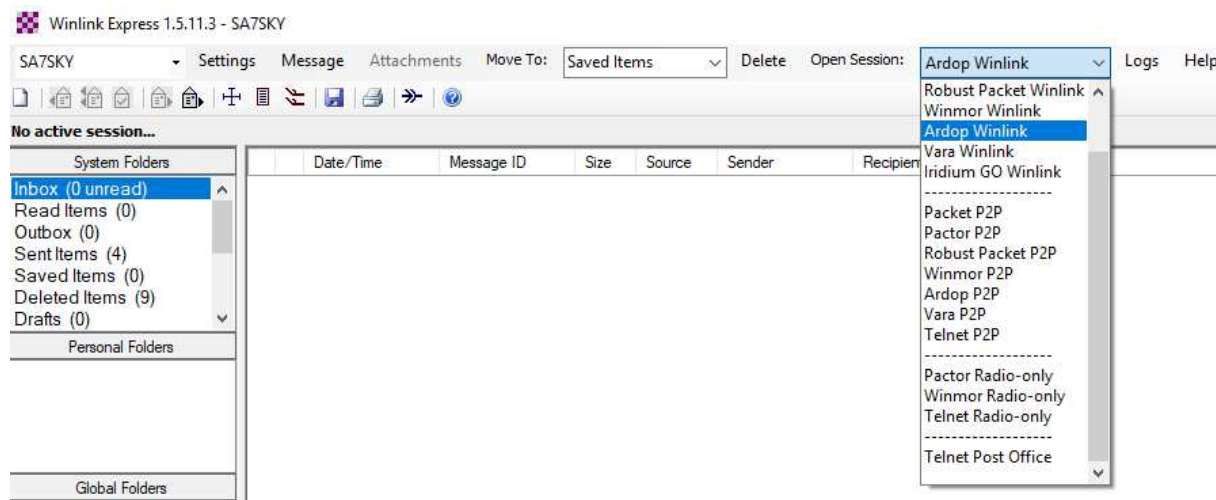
Winlink Express 1.5.11.3 - SA7SKY

SA7SKY Settings Message Attachments Move To: Saved Items Delete Open Session: Ardop Winlink Logs Help

No active session...

System Folders

Inbox (0 unread)
Read Items (0)
Outbox (0)
Sent Items (4)
Saved Items (0)
Deleted Items (9)
Drafts (0)

Personal Folders

Global Folders

| Date/Time | Message ID | Size | Source | Sender | Recipien |
|---|---|---|---|---|---|

Robust Packet Winlink
Winmor Winlink
Ardop Winlink
Vara Winlink
Iridium GO Winlink
-------------------
Packet P2P
Pactor P2P
Robust Packet P2P
Winmor P2P
Ardop P2P
Vara P2P
Telnet P2P
-------------------
Pactor Radio-only
Winmor Radio-only
Telnet Radio-only
-------------------
Telnet Post Office